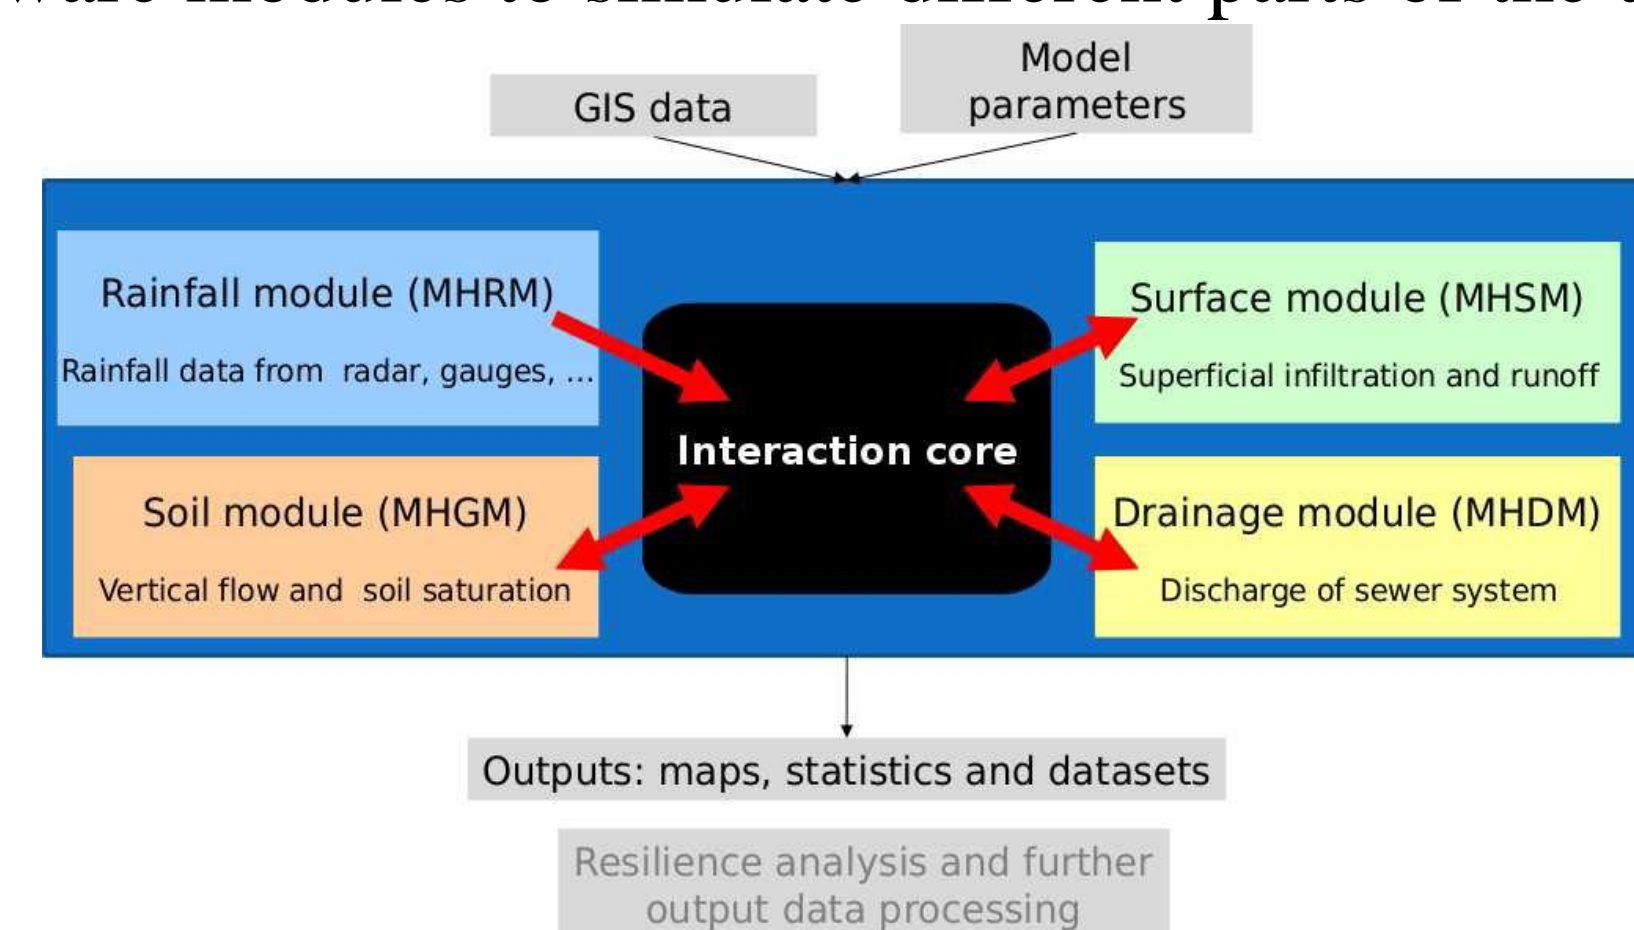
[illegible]

GIS data

Model parameters

Rainfall module (MHRM)

Rainfall data from radar, gauges, ...

Soil module (MHGM)

Vertical flow and soil saturation

Interaction core

Surface module (MHSM)

Superficial infiltration and runoff

Drainage module (MHDM)

Discharge of sewer system

Outputs: maps, statistics and datasets

Resilience analysis and further output data processing